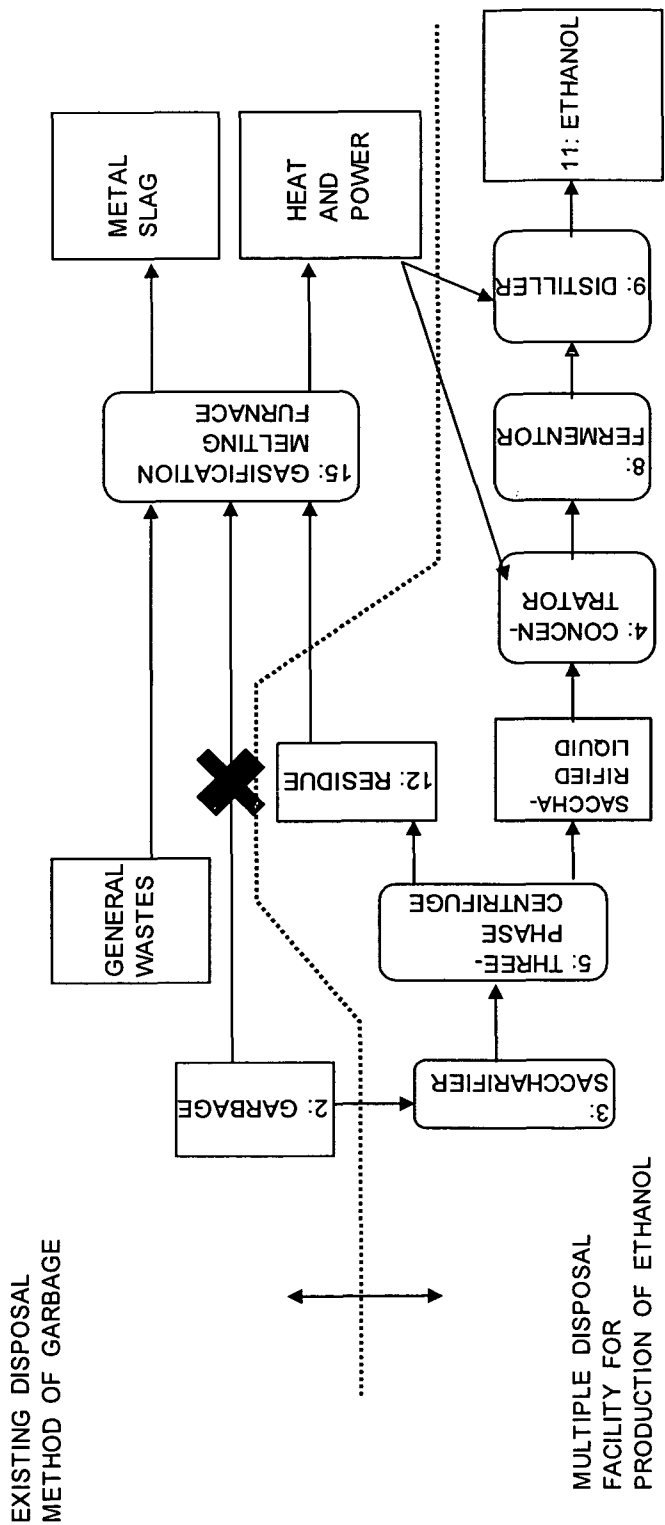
EXISTING DISPOSAL METHOD OF GARBAGE

MULTIPLE DISPOSAL FACILITY FOR PRODUCTION OF ETHANOL

2: GARBAGE

GENERAL WASTES

15: GASIFICATION MELTING FURNACE

METAL SLAG

HEAT AND POWER

12: RESIDUE

3: SACCHARIFIER

5: THREE-PHASE CENTRIFUGE

SACCHARIFIED LIQUID

4: CONCENTRATOR

8: FERMENTOR

9: DISTILLER

11: ETHANOL